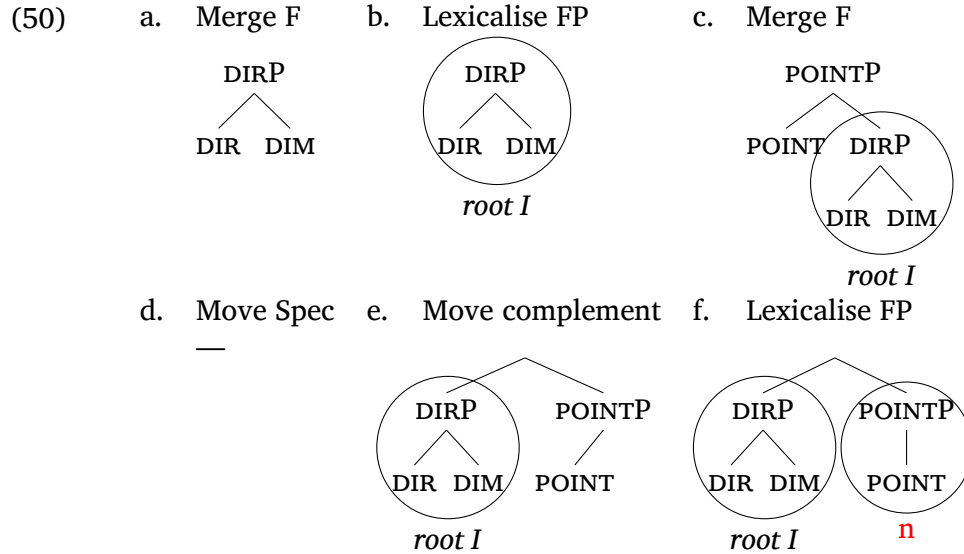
(50) a. Merge F

DIRP

DIR DIM

b. Lexicalise FP

DIRP

DIR DIM

*root I*

c. Merge F

POINTP

POINT DIRP

DIR DIM

*root I*

d. Move Spec

—

e. Move complement

DIRP POINTP

DIR DIM POINT

*root I*

f. Lexicalise FP

DIRP POINTP

DIR DIM POINT

*root I* n